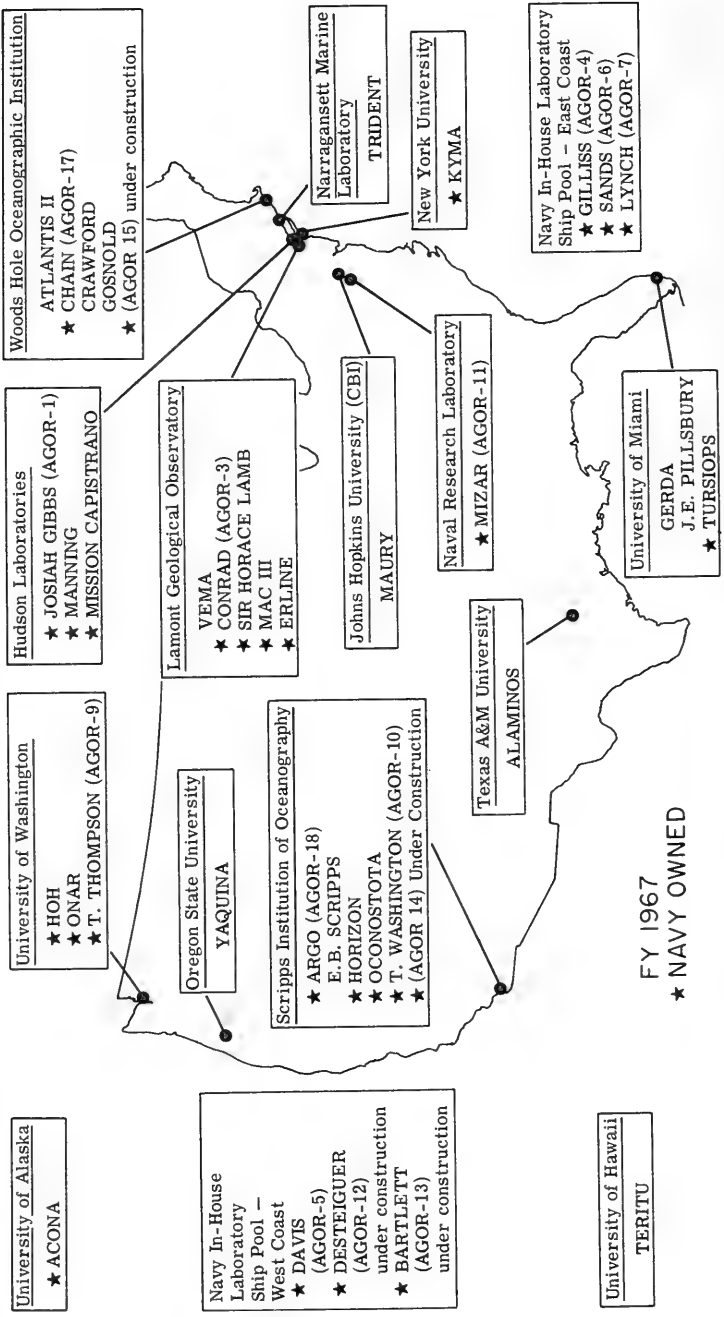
University of Alaska
★ ACONA

Navy In-House Laboratory Ship Pool – West Coast
★ DAVIS (AGOR-5)
★ DESTEIGUER (AGOR-12) under construction
★ BARTLETT (AGOR-13) under construction

University of Hawaii
TERITU

University of Washington
★ HOH
★ ONAR
★ T. THOMPSON (AGOR-9)

Oregon State University
YAQUINA

Scripps Institution of Oceanography
★ ARGO (AGOR-18)
E. B. SCRIPPS
★ HORIZON
★ OCONOSTOTA
★ T. WASHINGTON (AGOR-10)
★ (AGOR 14) Under Construction

FY 1967
★ NAVY OWNED

Hudson Laboratories
★ JOSIAH GIBBS (AGOR-1)
★ MANNING
★ MISSION CAPISTRANO

Lamont Geological Observatory
VEMA
★ CONRAD (AGOR-3)
★ SIR HORACE LAMB
★ MAC III
★ ERLINE

Johns Hopkins University (CBI)
MAURY

Texas A&M University
ALAMINOS

Woods Hole Oceanographic Institution
ATLANTIS II
★ CHAIN (AGOR-17)
CRAWFORD
GOSNOLD
★ (AGOR 15) under construction

Narragansett Marine Laboratory
TRIDENT

New York University
★ KYMA

Naval Research Laboratory
★ MIZAR (AGOR-11)

University of Miami
GERDA
J.E. PILLSBURY
★ TURSIOPS

Navy In-House Laboratory Ship Pool – East Coast
★ GILLISS (AGOR-4)
★ SANDS (AGOR-6)
★ LYNCH (AGOR-7)